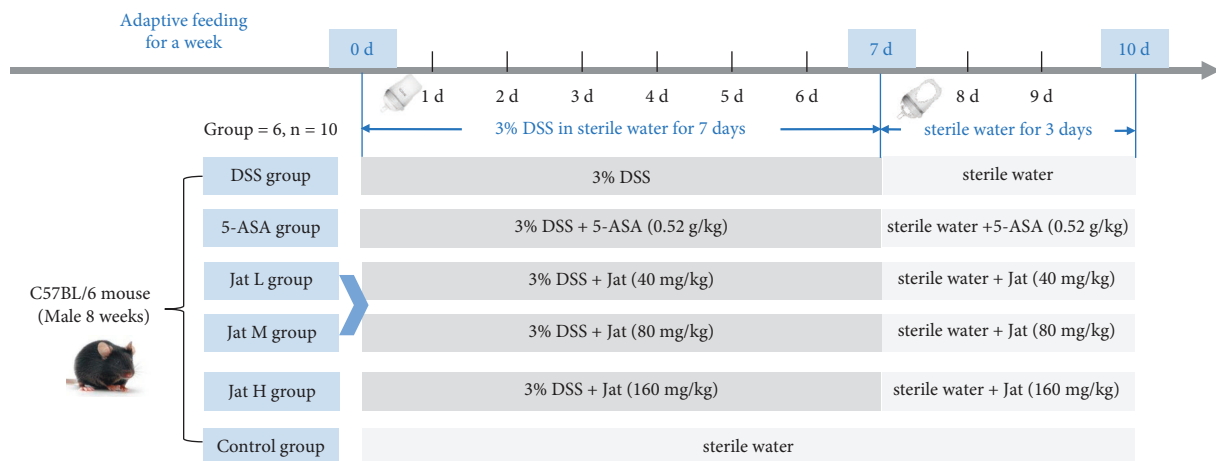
Adaptive feeding for a week

0 d

7 d

10 d

1 d 2 d 3 d 4 d 5 d 6 d

8 d 9 d

Group = 6, n = 10

3% DSS in sterile water for 7 days

sterile water for 3 days

C57BL/6 mouse (Male 8 weeks)

| DSS group | 3% DSS | sterile water |
|---|---|---|
| 5-ASA group | 3% DSS + 5-ASA (0.52 g/kg) | sterile water +5-ASA (0.52 g/kg) |
| Jat L group | 3% DSS + Jat (40 mg/kg) | sterile water + Jat (40 mg/kg) |
| Jat M group | 3% DSS + Jat (80 mg/kg) | sterile water + Jat (80 mg/kg) |
| Jat H group | 3% DSS + Jat (160 mg/kg) | sterile water + Jat (160 mg/kg) |
| Control group | sterile water | |